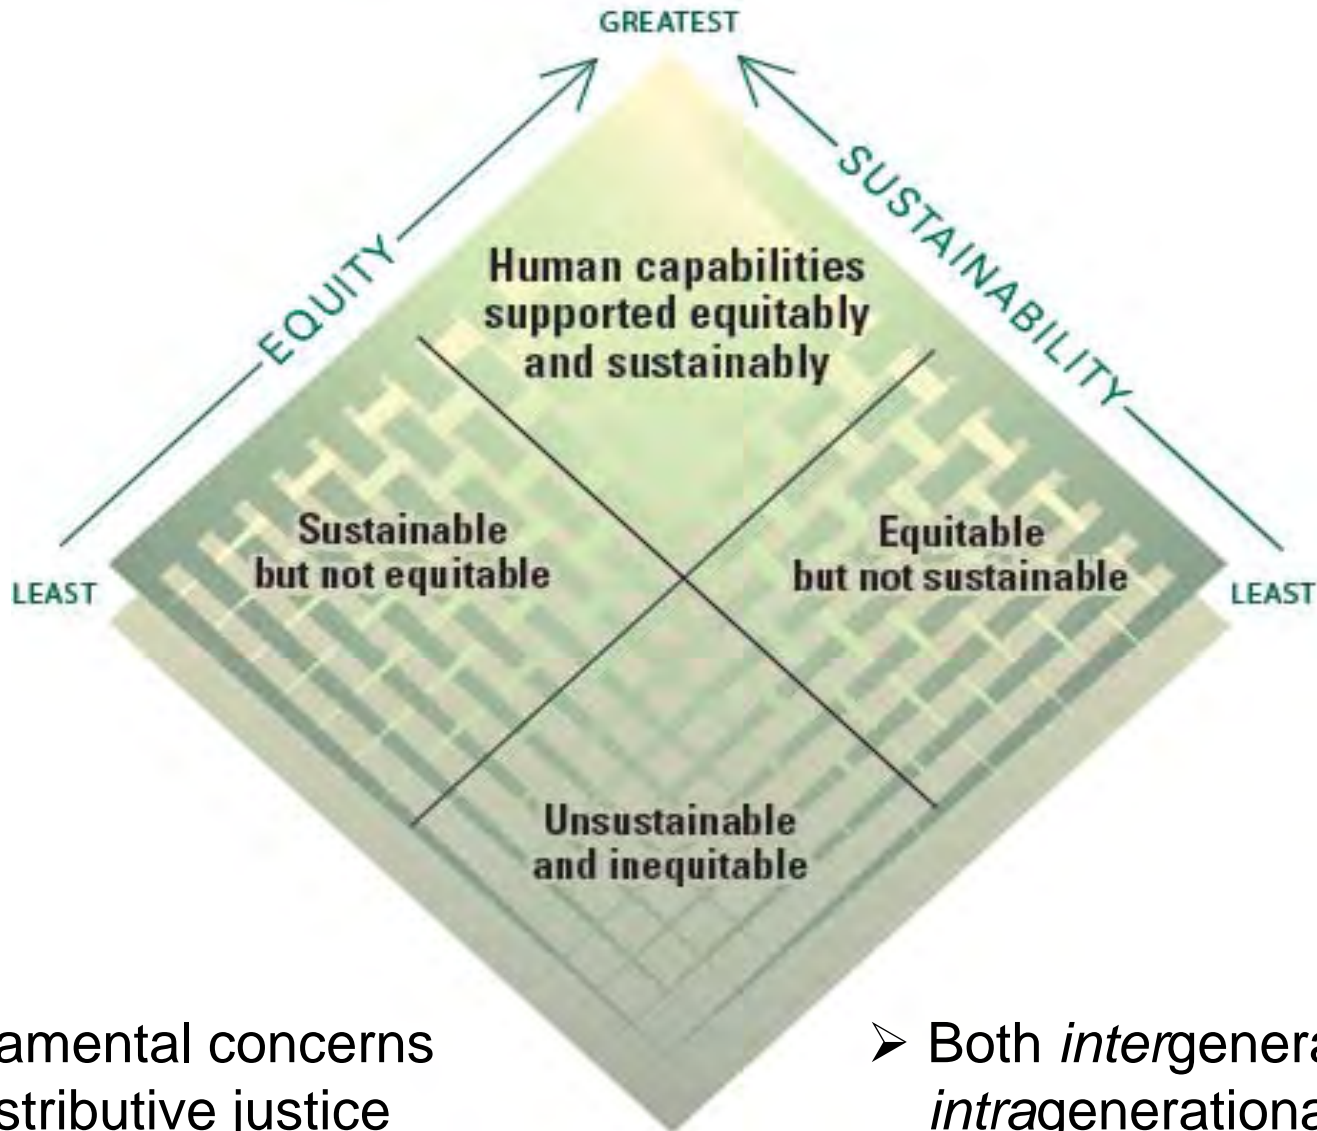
GREATEST

EQUITY

SUSTAINABILITY

Human capabilities supported equitably and sustainably

LEAST

Sustainable but not equitable

Equitable but not sustainable

LEAST

Unsustainable and inequitable

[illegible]amental concerns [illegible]stributive justice

➢ Both *inter*genera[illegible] *intra*generationa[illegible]